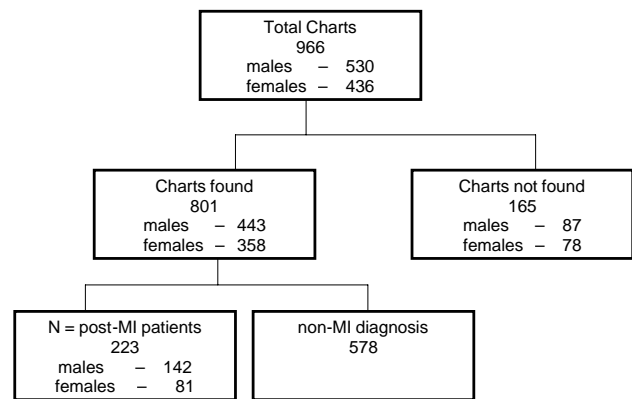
Total Charts
966
males – 530
females – 436

Charts found
801
males – 443
females – 358

Charts not found
165
males – 87
females – 78

N = post-MI patients
223
males – 142
females – 81

non-MI diagnosis
578